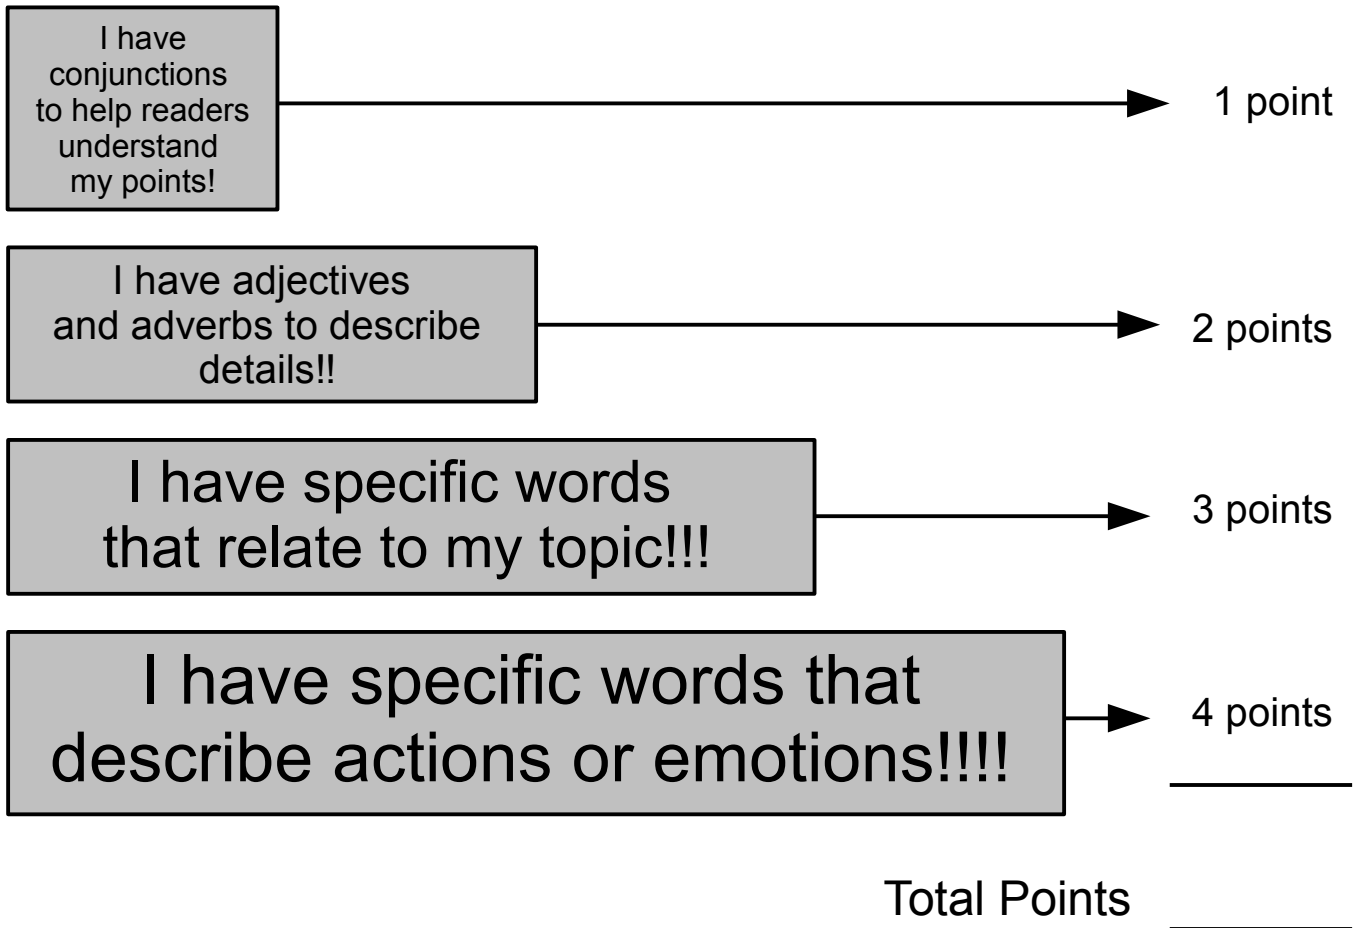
I have conjunctions to help readers understand my points!

1 point

I have adjectives and adverbs to describe details!!

2 points

I have specific words that relate to my topic!!!

3 points

I have specific words that describe actions or emotions!!!!

4 points

Total Points